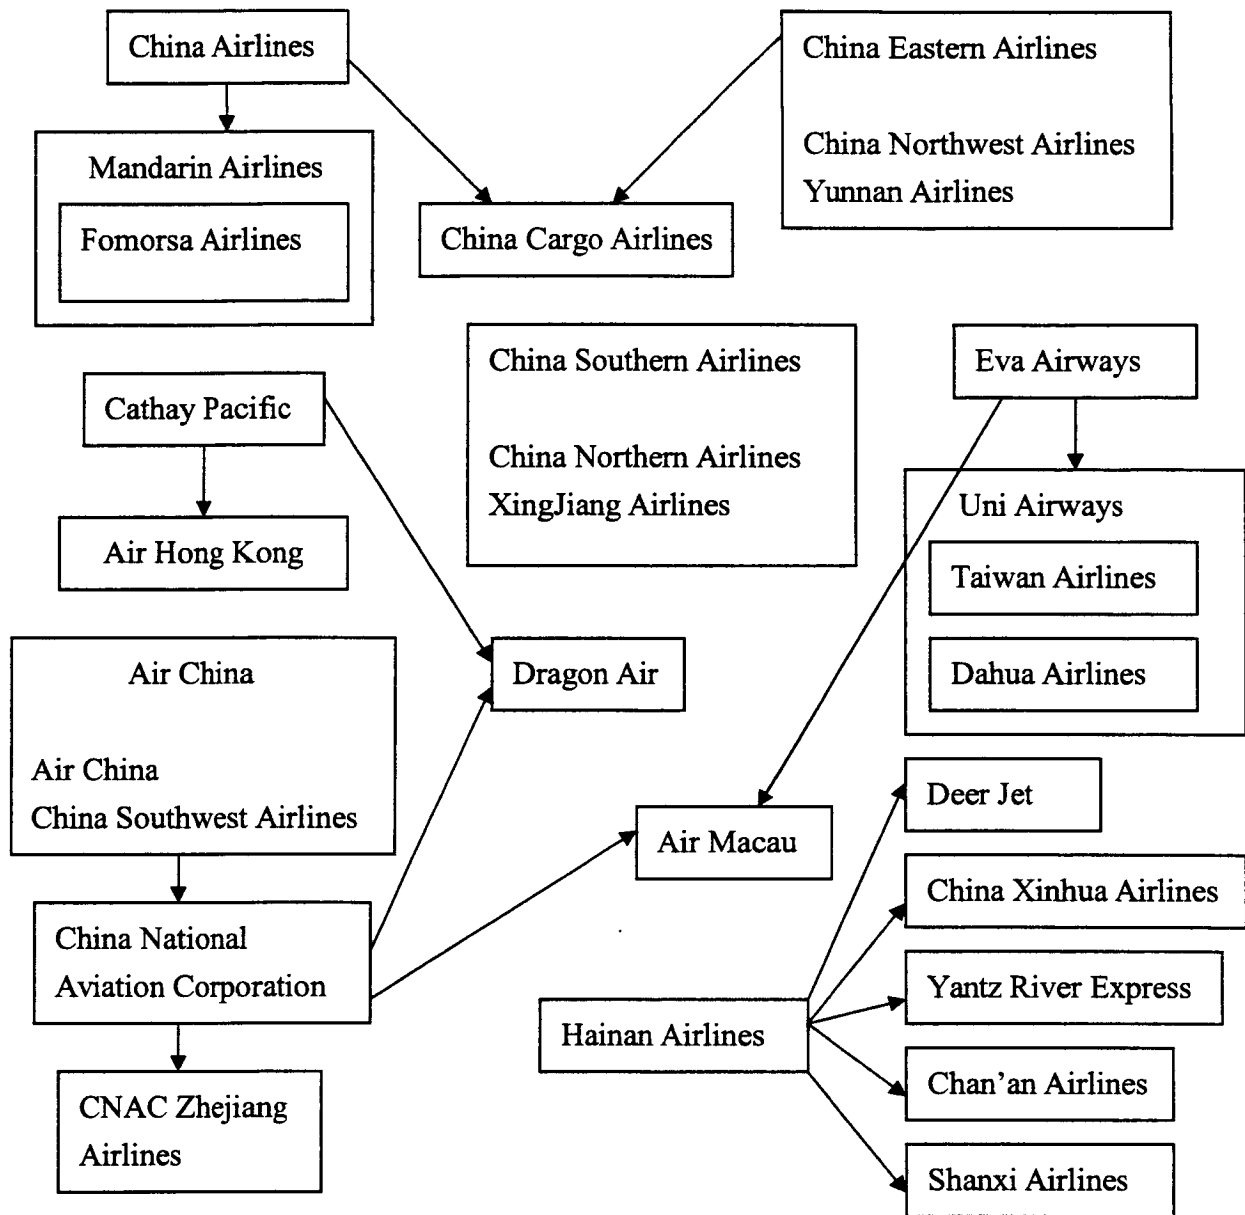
China Airlines

Mandarin Airlines

Fomorsa Airlines

China Cargo Airlines

China Eastern Airlines

China Northwest Airlines
Yunnan Airlines

Cathay Pacific

Air Hong Kong

China Southern Airlines

China Northern Airlines
XingJiang Airlines

Eva Airways

Uni Airways

Taiwan Airlines

Dahua Airlines

Air China

Air China
China Southwest Airlines

Dragon Air

Air Macau

Deer Jet

China Xinhua Airlines

China National Aviation Corporation

Yantz River Express

Hainan Airlines

Chan'an Airlines

CNAC Zhejiang Airlines

Shanxi Airlines